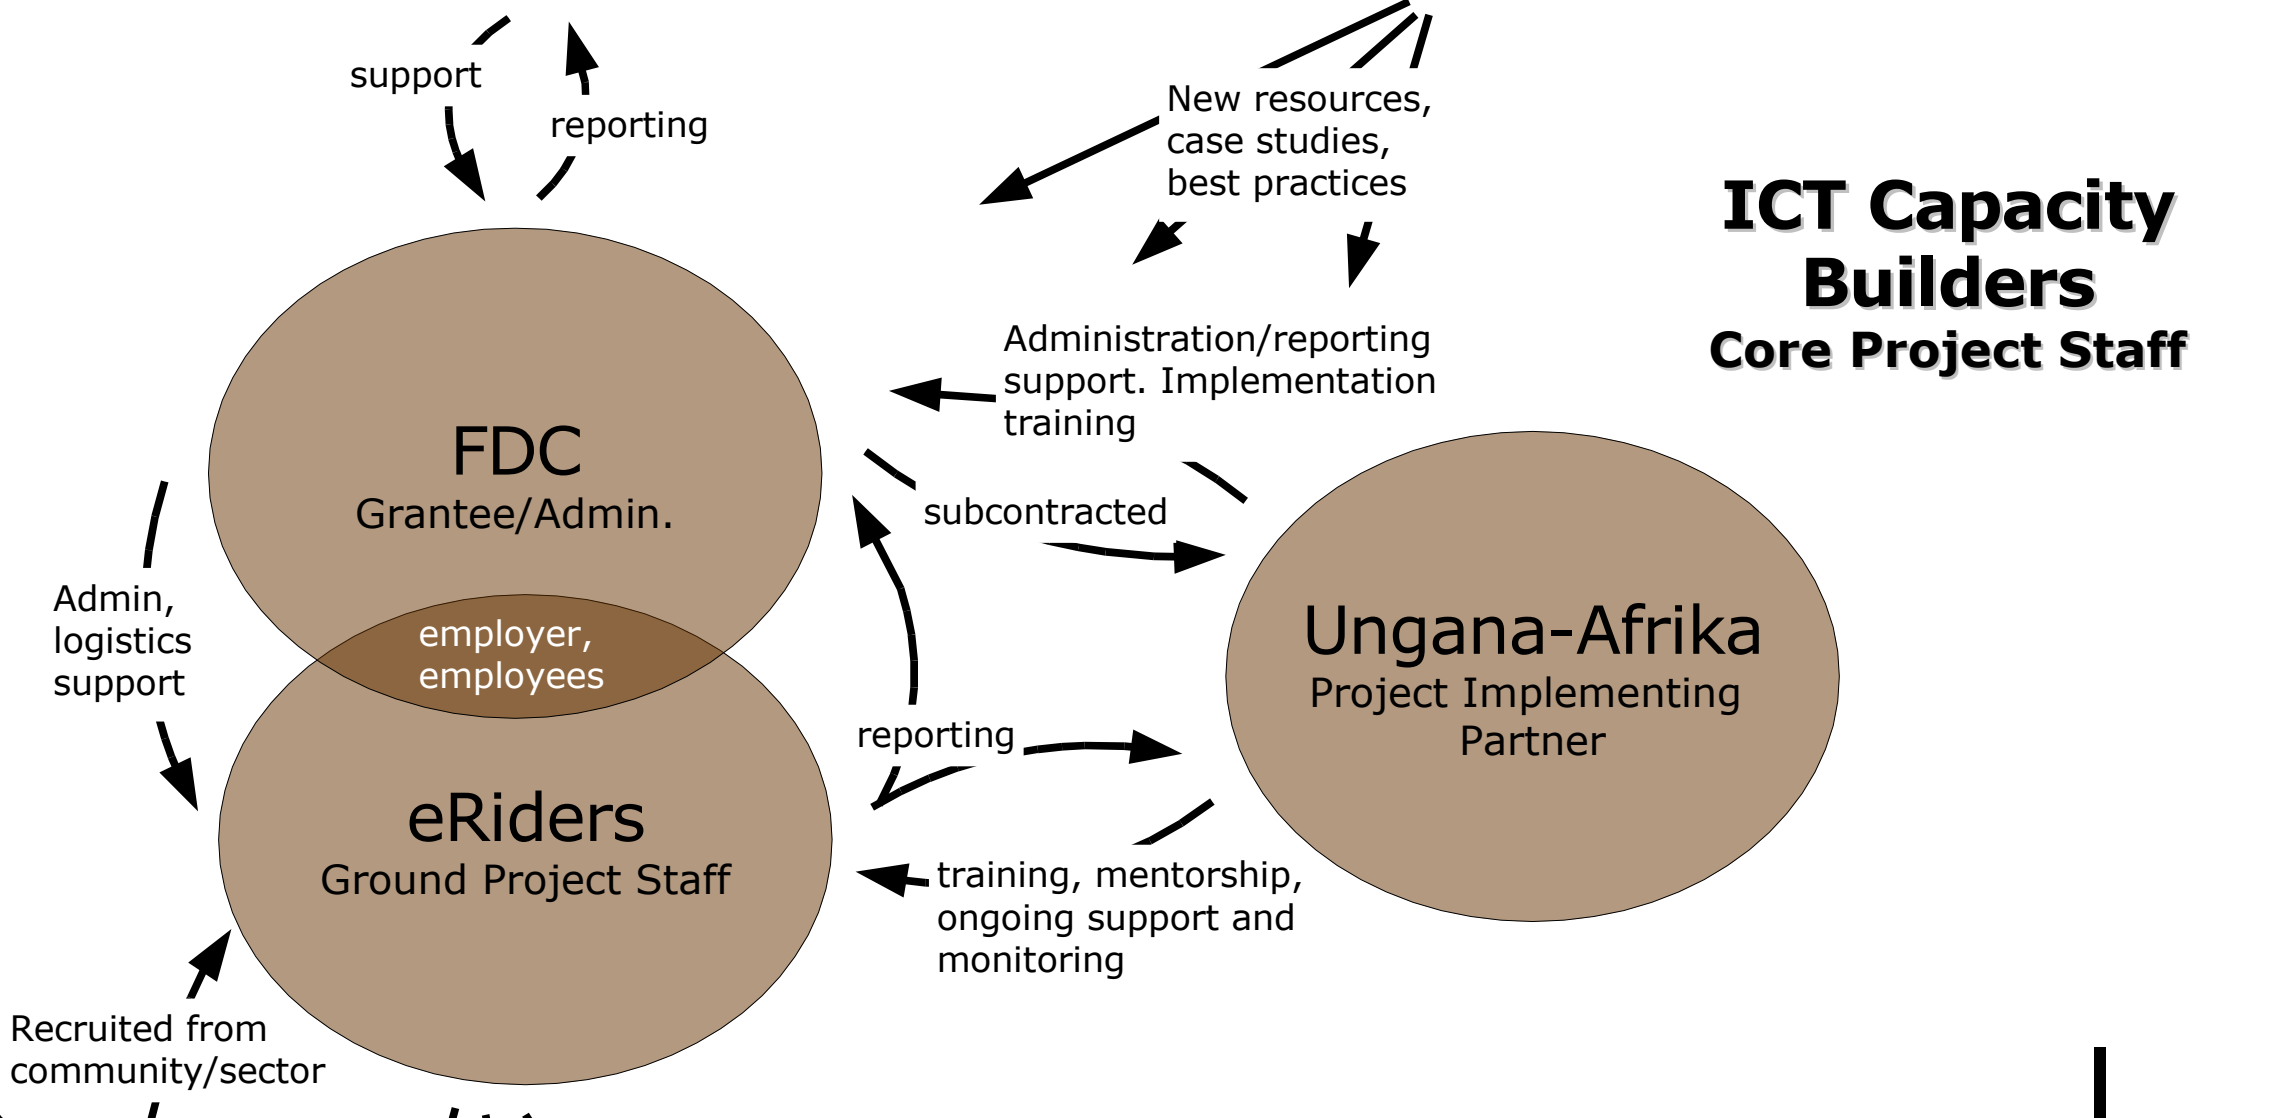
support

reporting

New resources, case studies, best practices

ICT Capacity Builders
Core Project Staff

Administration/reporting support. Implementation training

FDC
Grantee/Admin.

subcontracted

Admin, logistics support

employer, employees

Ungana-Afrika
Project Implementing Partner

reporting

eRiders
Ground Project Staff

training, mentorship, ongoing support and monitoring

Recruited from community/sector